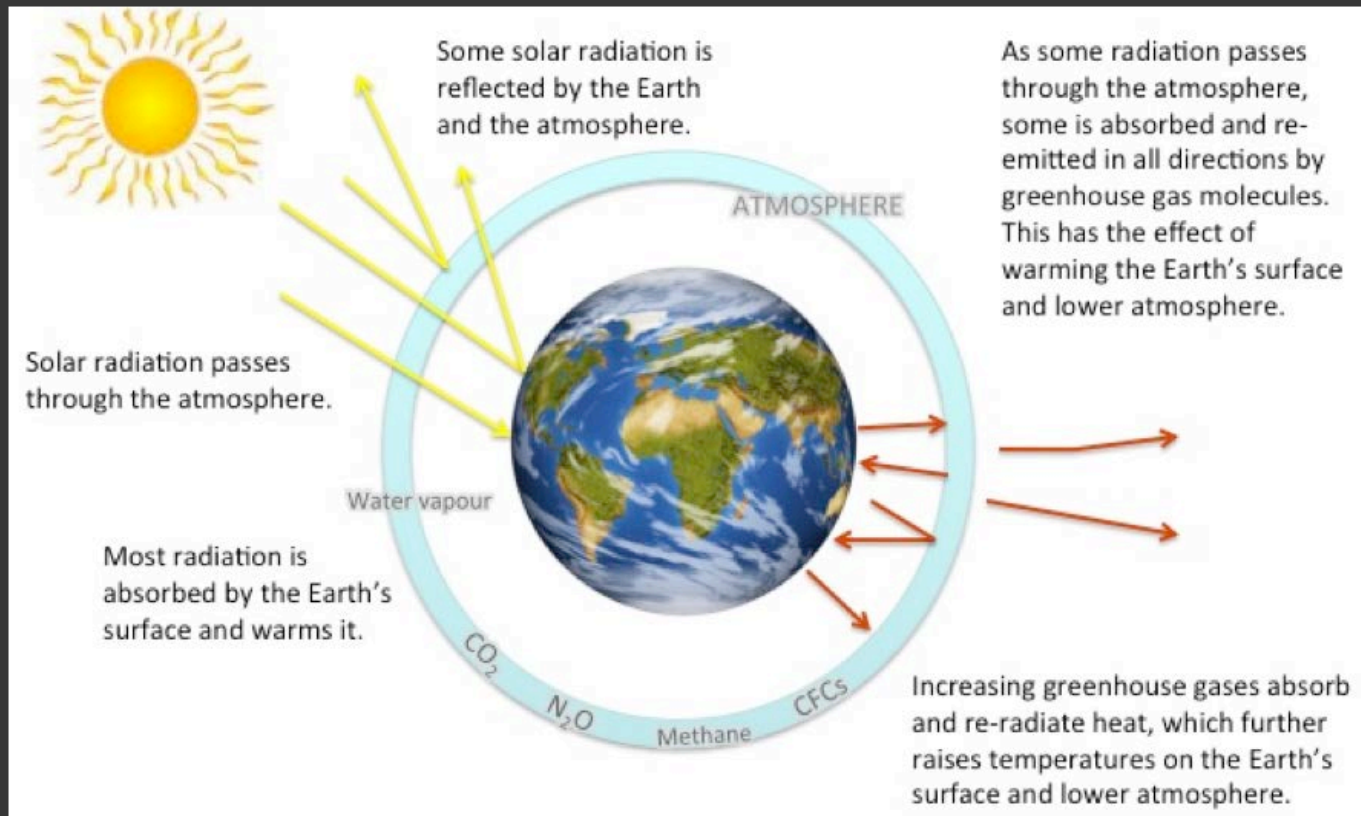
Some solar radiation is reflected by the Earth and the atmosphere.

As some radiation passes through the atmosphere, some is absorbed and re-emitted in all directions by greenhouse gas molecules. This has the effect of warming the Earth's surface and lower atmosphere.

ATMOSPHERE

Solar radiation passes through the atmosphere.

Water vapour

Most radiation is absorbed by the Earth's surface and warms it.

$CO_2$

$N_2O$

Methane

CFCs

Increasing greenhouse gases absorb and re-radiate heat, which further raises temperatures on the Earth's surface and lower atmosphere.